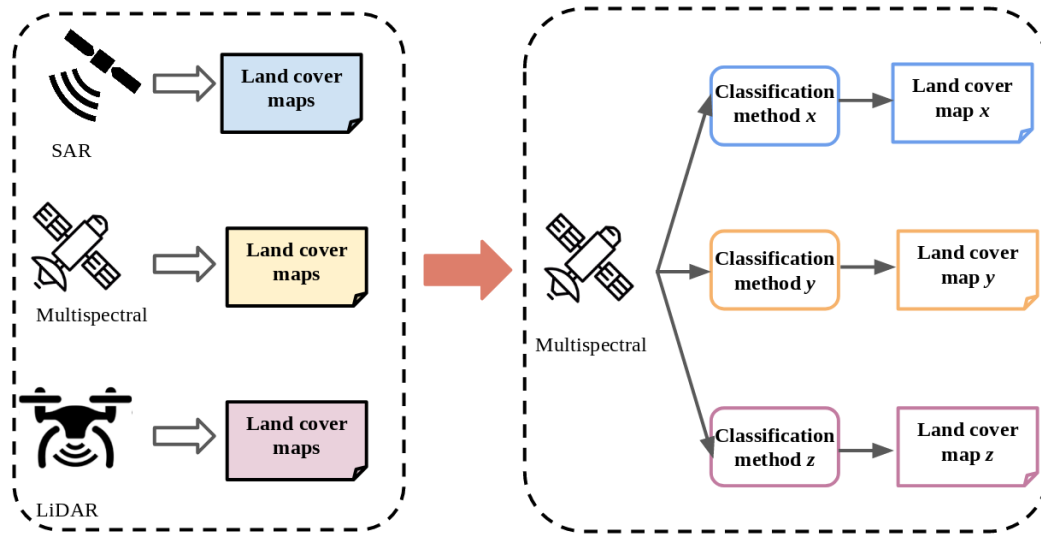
SAR

Land cover maps

Multispectral

Land cover maps

LiDAR

Land cover maps

Multispectral

Classification method *x*

Land cover map *x*

Classification method *y*

Land cover map *y*

Classification method *z*

Land cover map *z*